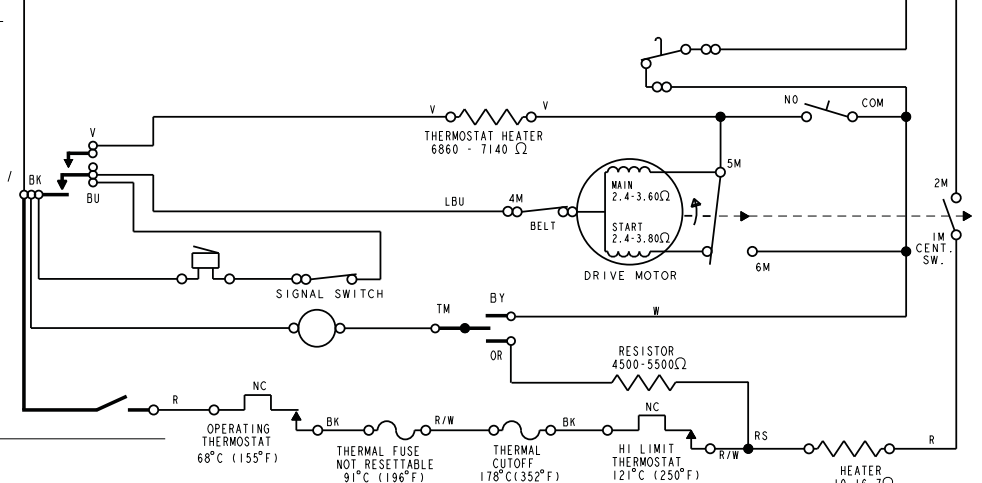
V V
THERMOSTAT HEATER
6860 - 7140 $\Omega$

NO COM

V

5M

/ BK

BU

LBU 4M

BELT

MAIN
2.4-3.60$\Omega$

START
2.4-3.80$\Omega$

DRIVE MOTOR

2M

IM
CENT.
SW.

6M

SIGNAL SWITCH

TM BY

W

OR

RESISTOR
4500-5500$\Omega$

R NC

OPERATING
THERMOSTAT
68°C (155°F)

BK R/W BK NC

THERMAL FUSE
NOT RESETTABLE
91°C (196°F)

THERMAL
CUTOFF
178°C(352°F)

HI LIMIT
THERMOSTAT
121°C (250°F)

R/W RS R

HEATER
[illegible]